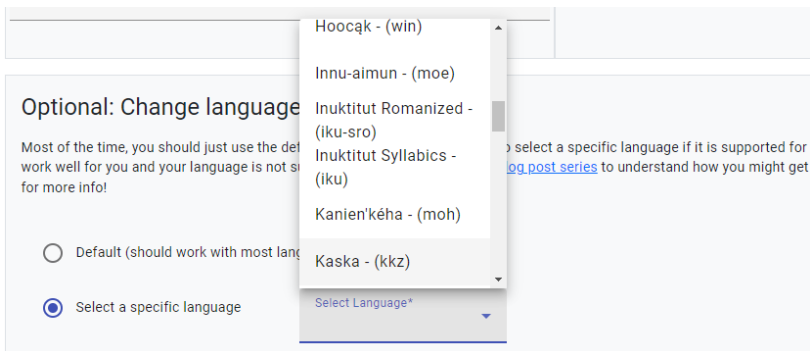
Optional: Change language

Most of the time, you should just use the def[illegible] select a specific language if it is supported for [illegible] work well for you and your language is not su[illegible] log post series to understand how you might get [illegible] for more info!

Default (should work with most lang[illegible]

Select a specific language

Hoocąk - (win)

Innu-aimun - (moe)

Inuktitut Romanized - (iku-sro)

Inuktitut Syllabics - (iku)

Kanien'kéha - (moh)

Kaska - (kkz)

Select Language*